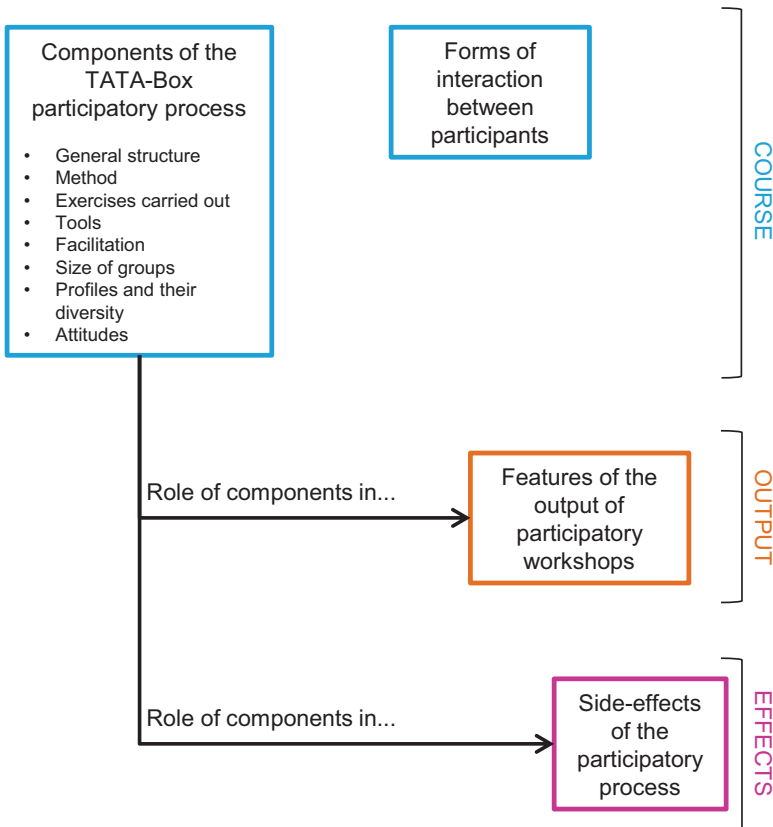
Components of the TATA-Box participatory process

- General structure
- Method
- Exercises carried out
- Tools
- Facilitation
- Size of groups
- Profiles and their diversity
- Attitudes

Forms of interaction between participants

COURSE

Role of components in...

Features of the output of participatory workshops

OUTPUT

Role of components in...

Side-effects of the participatory process

EFFECTS